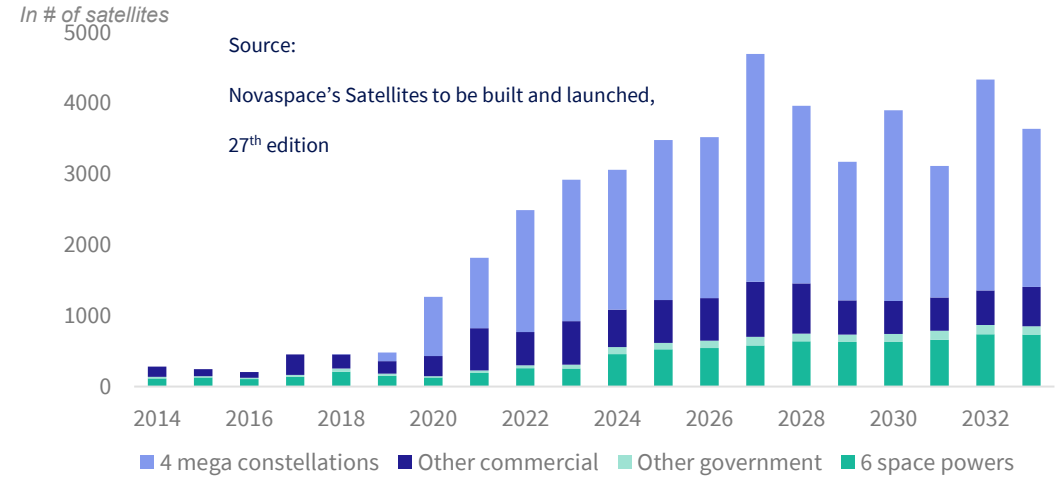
In # of satellites

Source:

Novaspace's Satellites to be built and launched,

27$^{th}$ edition

5000
4000
3000
2000
1000
0

2014 2016 2018 2020 2022 2024 2026 2028 2030 2032

4 mega constellations Other commercial Other government 6 space powers